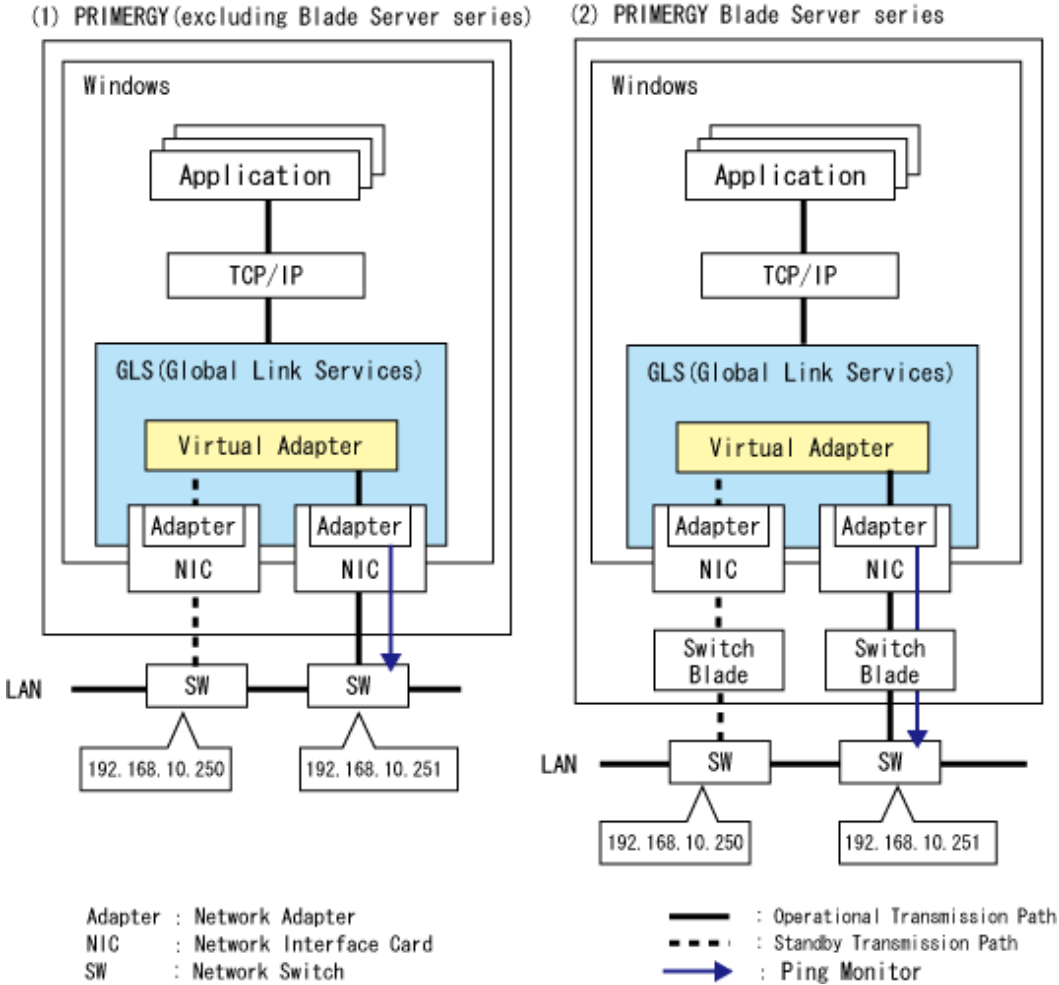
(1) PRIMERGY(excluding Blade Server series)

Windows

Application

TCP/IP

GLS(Global Link Services)

Virtual Adapter

Adapter

NIC

Adapter

NIC

LAN

SW

SW

192.168.10.250

192.168.10.251

(2) PRIMERGY Blade Server series

Windows

Application

TCP/IP

GLS(Global Link Services)

Virtual Adapter

Adapter

NIC

Adapter

NIC

Switch Blade

Switch Blade

LAN

SW

SW

192.168.10.250

192.168.10.251

Adapter : Network Adapter
NIC : Network Interface Card
SW : Network Switch

: Operational Transmission Path
: Standby Transmission Path
: Ping Monitor